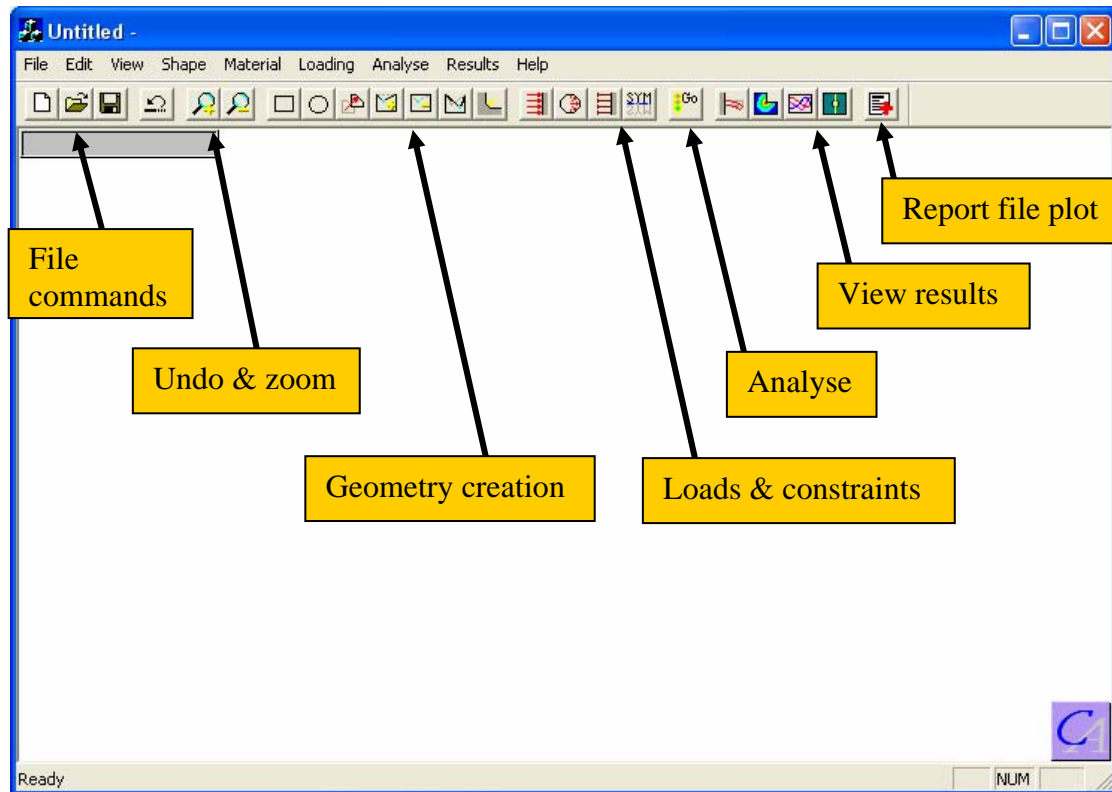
Untitled -

File Edit View Shape Material Loading Analyse Results Help

SYM

Report file plot

File commands

View results

Undo & zoom

Analyse

Geometry creation

Loads & constraints

CA

Ready

NUM